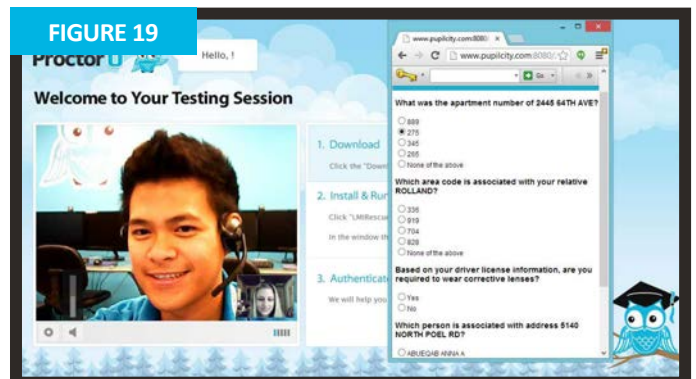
FIGURE 19

Proctor U

Hello, !

Welcome to Your Testing Session

1. Download
Click the "Down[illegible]

2. Install & Ru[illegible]
Click "LMIRescu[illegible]
In the window t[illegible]

3. Authenticat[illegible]
We will help yo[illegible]

www.pupilcity.com:8080/

www.pupilcity.com:8080/

Go

What was the apartment number of 2445 64TH AVE?

889
275
345
265
None of the above

Which area code is associated with your relative ROLLAND?

336
919
704
828
None of the above

Based on your driver license information, are you required to wear corrective lenses?

Yes
No

Which person is associated with address 5140 NORTH POEL RD?

ABUEQAB ANNA A